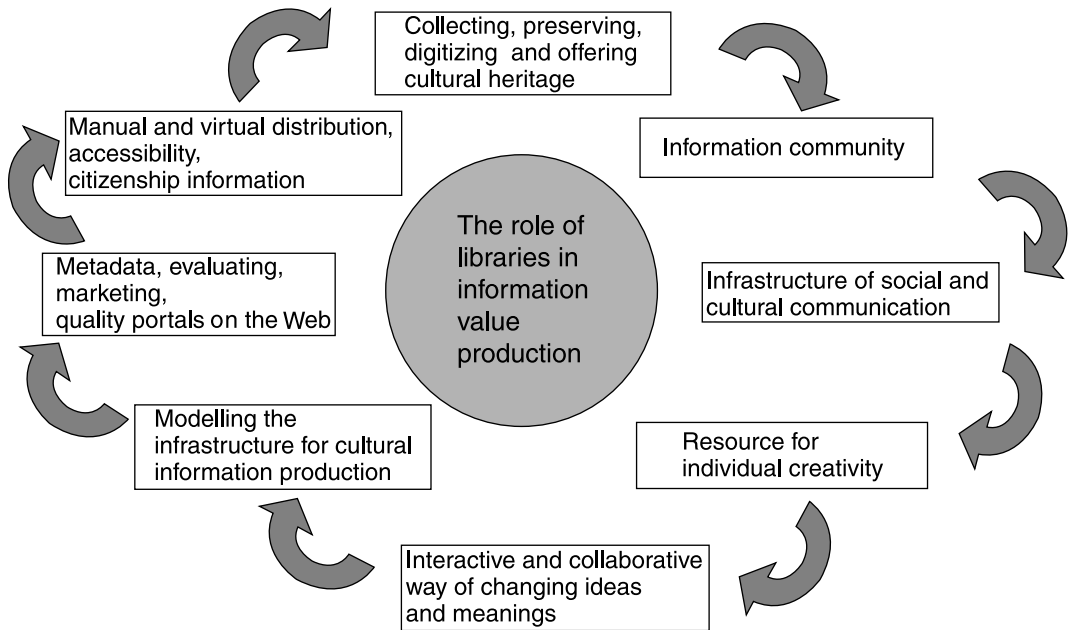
The role of libraries in information value production

Collecting, preserving, digitizing and offering cultural heritage

Information community

Infrastructure of social and cultural communication

Resource for individual creativity

Interactive and collaborative way of changing ideas and meanings

Modelling the infrastructure for cultural information production

Metadata, evaluating, marketing, quality portals on the Web

Manual and virtual distribution, accessibility, citizenship information